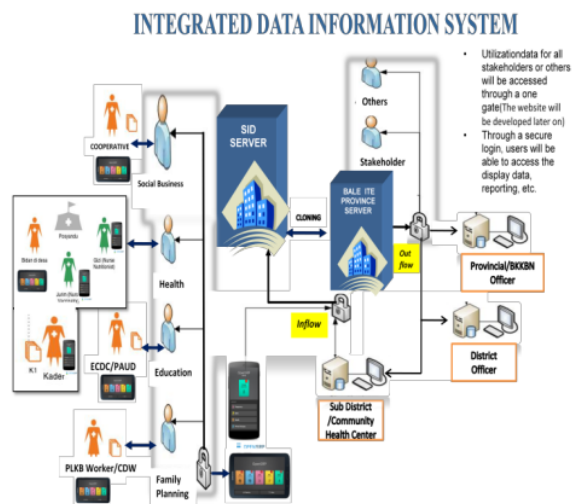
INTEGRATED DATA INFORMATION SYSTEM

- Utilizationdata for all stakeholders or others will be accessed through a one gate(The website will be developed later on)
- Through a secure login, users will be able to access the display data, reporting, etc.

COOPERATIVE

Social Business

Posyandu

Bidan di desa

Dukun (Bidan tradisional)

Kader

K1

Health

ECDC/PAUD

Education

PLKB Worker/CDW

Family Planning

SID SERVER

CLONING

BALE ITE PROVINCE SERVER

Out flow

Inflow

Others

Stakeholder

Provincial/BKKBN Officer

District Officer

Sub District /Community Health Center